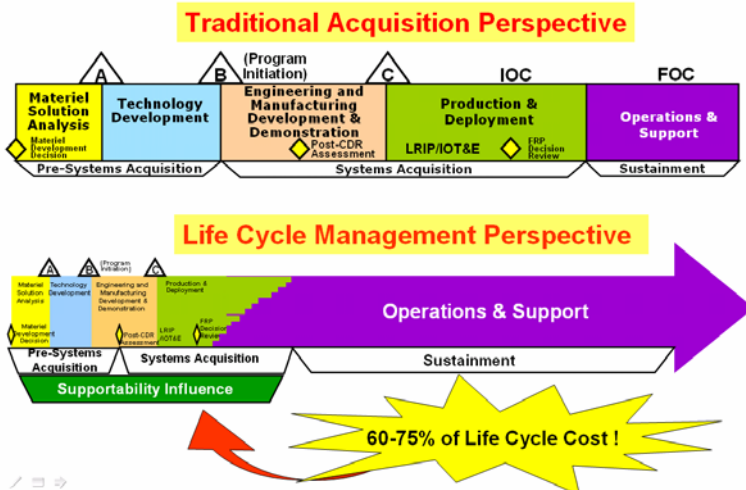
Traditional Acquisition Perspective

A

B

(Program Initiation)

C

IOC

FOC

Materiel Solution Analysis

Materiel Development Decision

Technology Development

Engineering and Manufacturing Development & Demonstration

Post-CDR Assessment

Production & Deployment

LRIP/IOT&E

FRP Decision Review

Operations & Support

Pre-Systems Acquisition

Systems Acquisition

Sustainment

Life Cycle Management Perspective

A

B

(Program Initiation)

C

Materiel Solution Analysis

Technology Development

Engineering and Manufacturing Development & Demonstration

Production & Deployment

Materiel Development Decision

Post-CDR Assessment

LRIP IOT&E

FRP Decision Review

Operations & Support

Pre-Systems Acquisition

Systems Acquisition

Sustainment

Supportability Influence

60-75% of Life Cycle Cost !